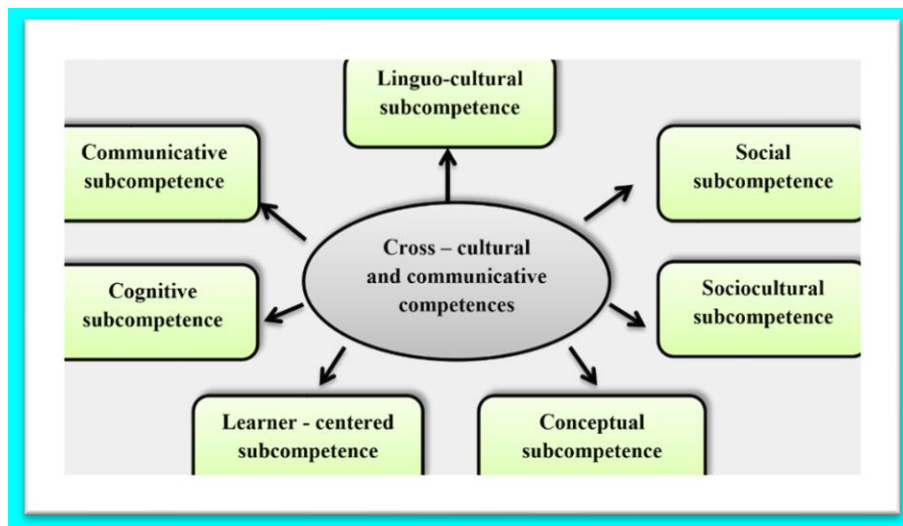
Linguo-cultural subcompetence

Communicative subcompetence

Social subcompetence

Cross – cultural and communicative competences

Cognitive subcompetence

Sociocultural subcompetence

Learner - centered subcompetence

Conceptual subcompetence